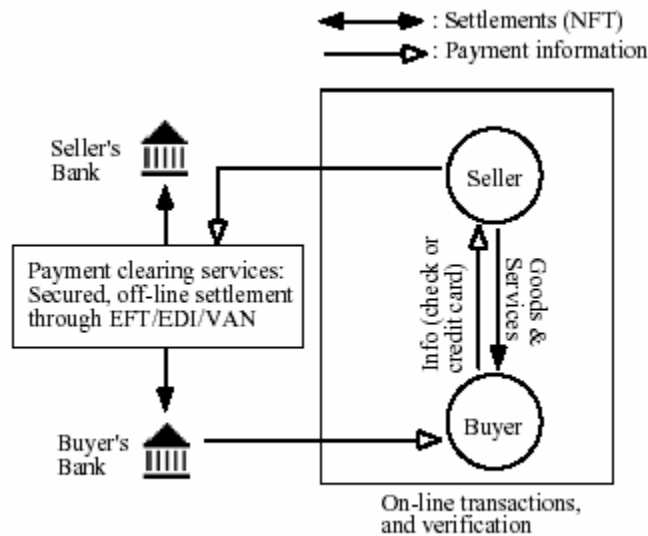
: Settlements (NFT)
: Payment information

Seller's Bank

Seller

Payment clearing services: Secured, off-line settlement through EFT/EDI/VAN

Info (check or credit card)

Goods & Services

Buyer's Bank

Buyer

On-line transactions, and verification